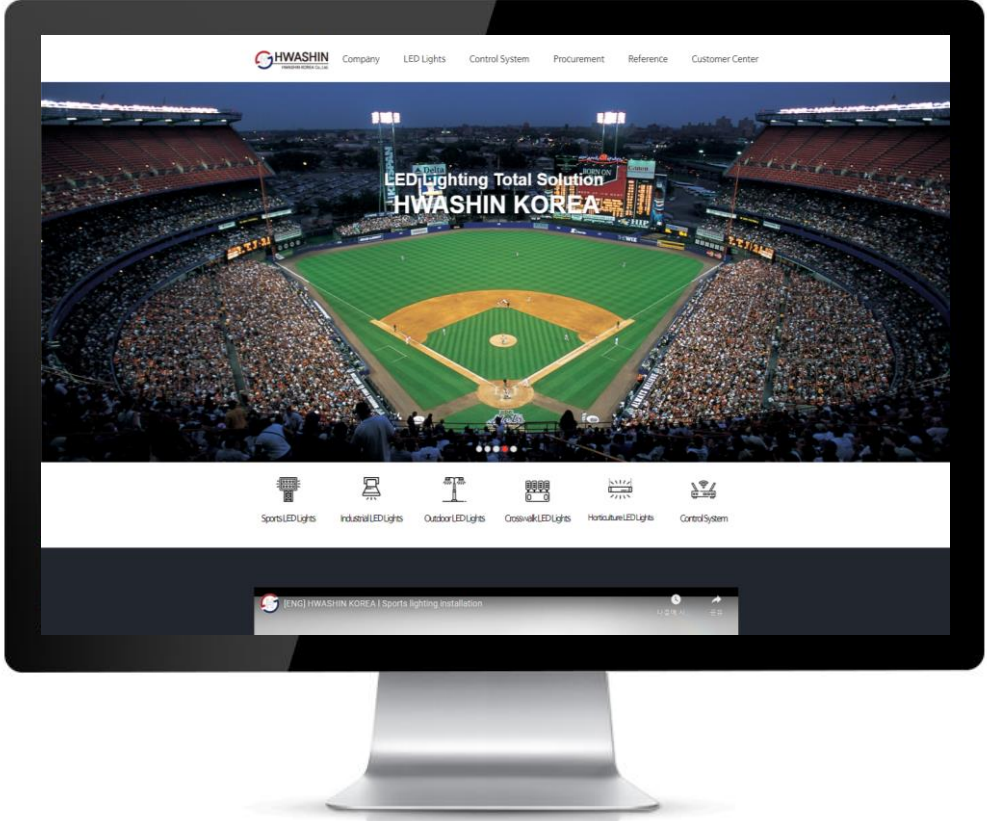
HWASHIN
HWASHIN KOREA Co., Ltd.

Company LED Lights Control System Procurement Reference Customer Center

LED Lighting Total Solution
HWASHIN KOREA

Sports LED Lights
Industrial LED Lights
Outdoor LED Lights
Crosswalk LED Lights
Horticulture LED Lights
Control System

[ENG] HWASHIN KOREA | Sports lighting installation
나중에 시... 공유